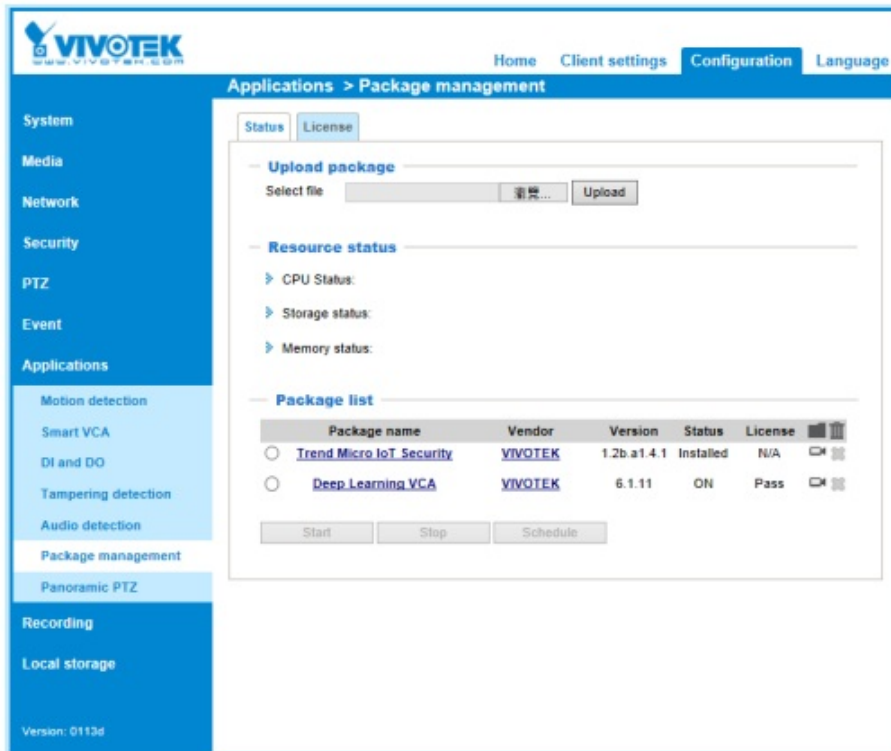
VIVOTEK
www.vivotek.com

Home Client settings Configuration Language

Applications > Package management

System
Media
Network
Security
PTZ
Event
Applications
Motion detection
Smart VCA
DI and DO
Tampering detection
Audio detection
Package management
Panoramic PTZ
Recording
Local storage

Version: 0113d

Status License

Upload package
Select file 瀏覽... Upload

Resource status
CPU Status:
Storage status:
Memory status:

Package list

| | Package name | Vendor | Version | Status | License |
|---|---|---|---|---|---|
| | Trend Micro IoT Security | VIVOTEK | 1.2b.a1.4.1 | Installed | N/A |
| | Deep Learning VCA | VIVOTEK | 6.1.11 | ON | Pass |

Start Stop Schedule